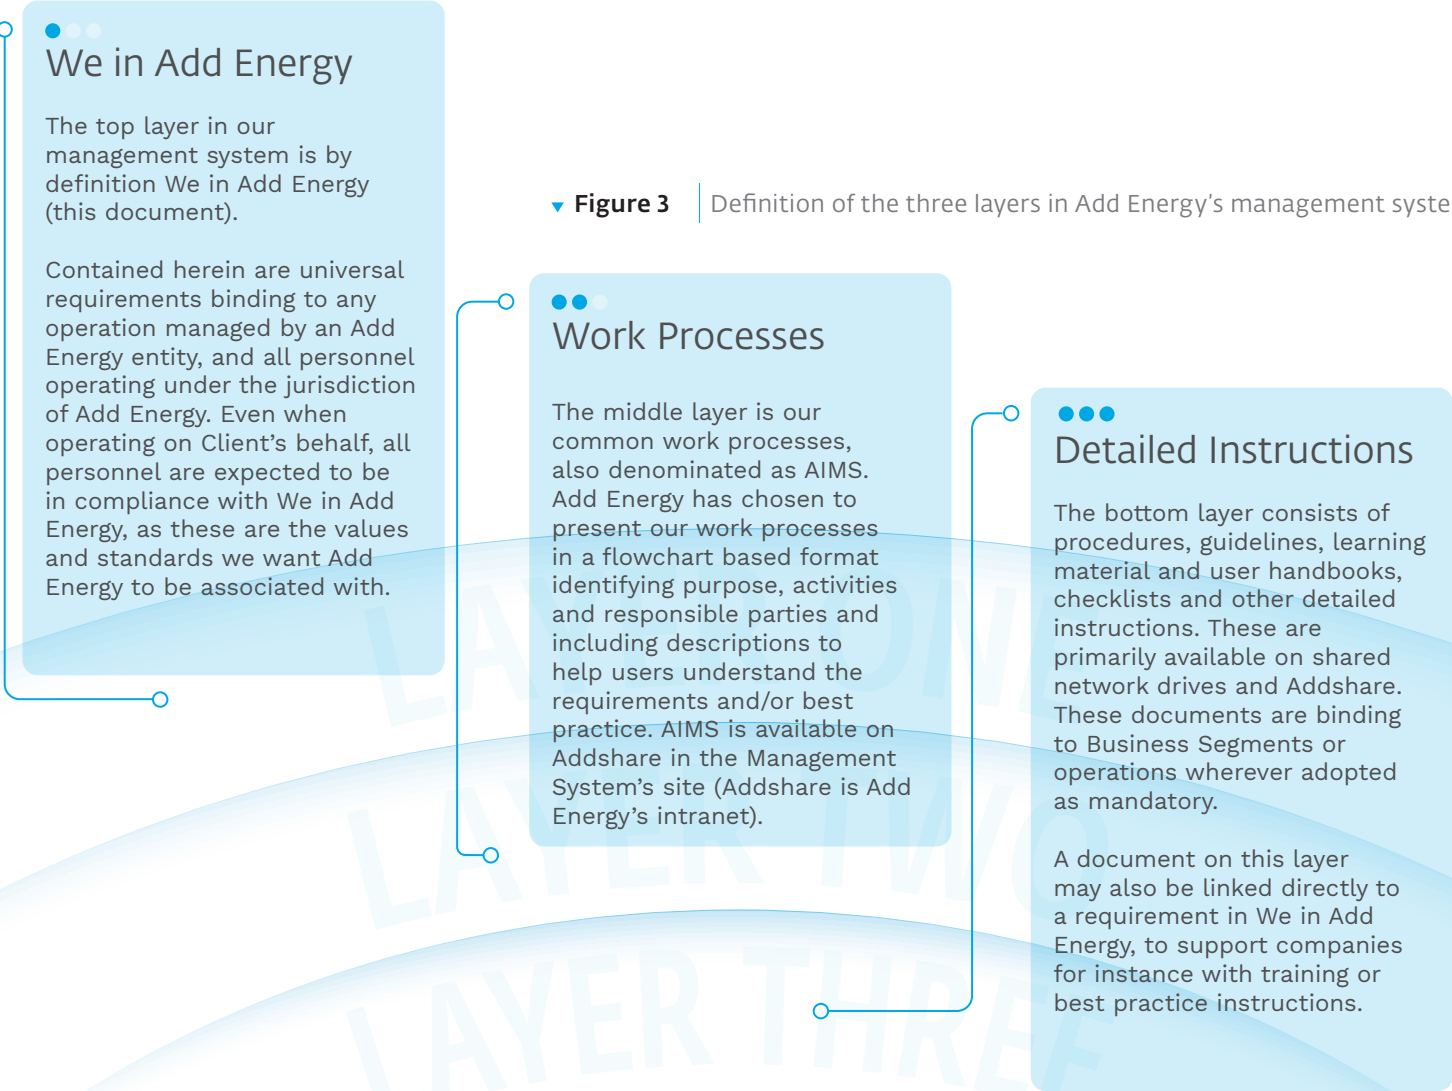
We in Add Energy

The top layer in our management system is by definition We in Add Energy (this document).

Contained herein are universal requirements binding to any operation managed by an Add Energy entity, and all personnel operating under the jurisdiction of Add Energy. Even when operating on Client's behalf, all personnel are expected to be in compliance with We in Add Energy, as these are the values and standards we want Add Energy to be associated with.

Figure 3 Definition of the three layers in Add Energy's management syste

Work Processes

The middle layer is our common work processes, also denominated as AIMS. Add Energy has chosen to present our work processes in a flowchart based format identifying purpose, activities and responsible parties and including descriptions to help users understand the requirements and/or best practice. AIMS is available on Addshare in the Management System's site (Addshare is Add Energy's intranet).

Detailed Instructions

The bottom layer consists of procedures, guidelines, learning material and user handbooks, checklists and other detailed instructions. These are primarily available on shared network drives and Addshare. These documents are binding to Business Segments or operations wherever adopted as mandatory.

A document on this layer may also be linked directly to a requirement in We in Add Energy, to support companies for instance with training or best practice instructions.

LAYER ONE
LAYER TWO
LAYER THREE